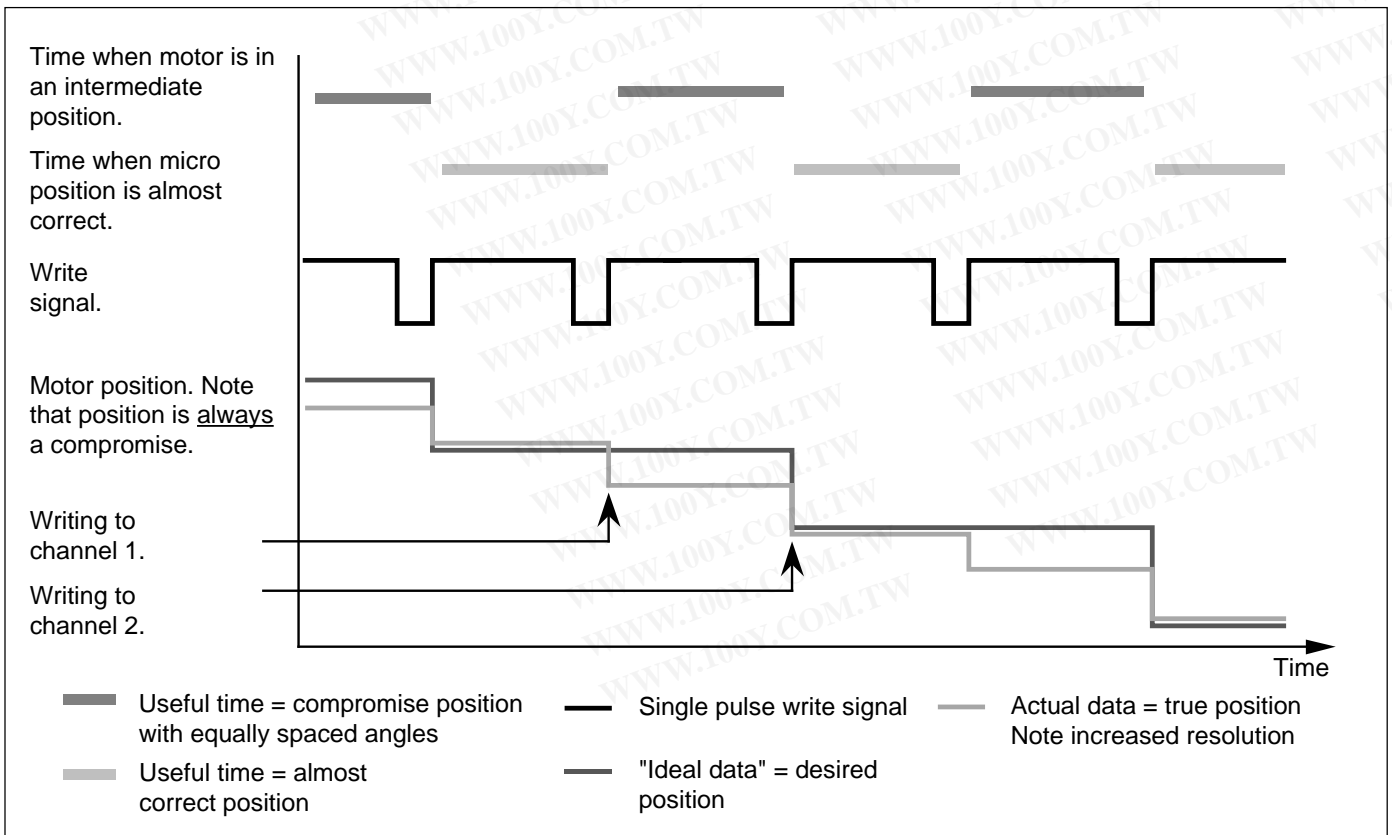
Time when motor is in an intermediate position.

Time when micro position is almost correct.

Write signal.

Motor position. Note that position is always a compromise.

Writing to channel 1.

Writing to channel 2.

Time

Useful time = compromise position with equally spaced angles

Useful time = almost correct position

Single pulse write signal

"Ideal data" = desired position

Actual data = true position
Note increased resolution

WWW.100Y.COM.TW